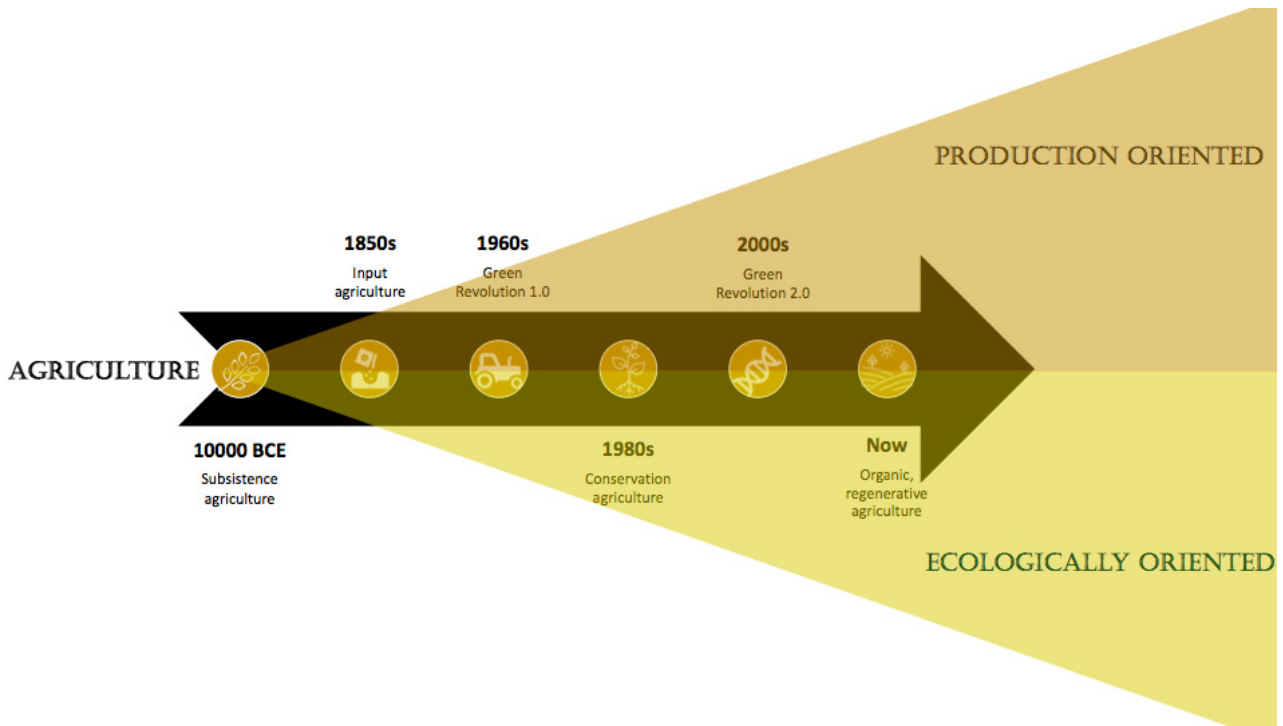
PRODUCTION ORIENTED

1850s
Input agriculture

1960s
Green Revolution 1.0

2000s
Green Revolution 2.0

AGRICULTURE

10000 BCE
Subsistence agriculture

1980s
Conservation agriculture

Now
Organic, regenerative agriculture

ECOLOGICALLY ORIENTED